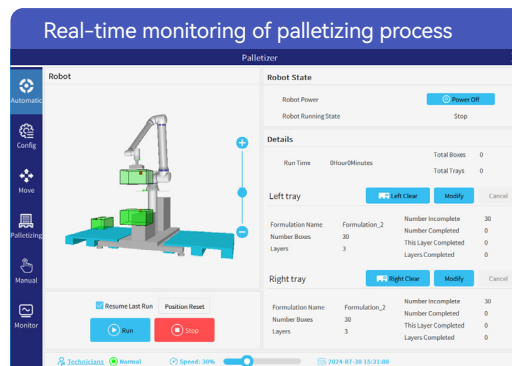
Real-time monitoring of palletizing process

Palletizer

Automatic

Config

Move

Palletizing

Manual

Monitor

Robot

Resume Last Run

Position Reset

Run

Stop

Robot State

Robot Power

Power Off

Robot Running State

Stop

Details

Run Time

0Hour0Minutes

Total Boxes

0

Total Trays

0

Left tray

Left Clear

Modify

Cancel

Formulation Name

Formulation_2

Number Boxes

30

Layers

3

Number Incomplete

30

Number Completed

0

This Layer Completed

0

Layers Completed

0

Right tray

Right Clear

Modify

Cancel

Formulation Name

Formulation_2

Number Boxes

30

Layers

3

Number Incomplete

30

Number Completed

0

This Layer Completed

0

Layers Completed

0

Technicians

Normal

Speed: 30%

2024-07-30 15:31:00